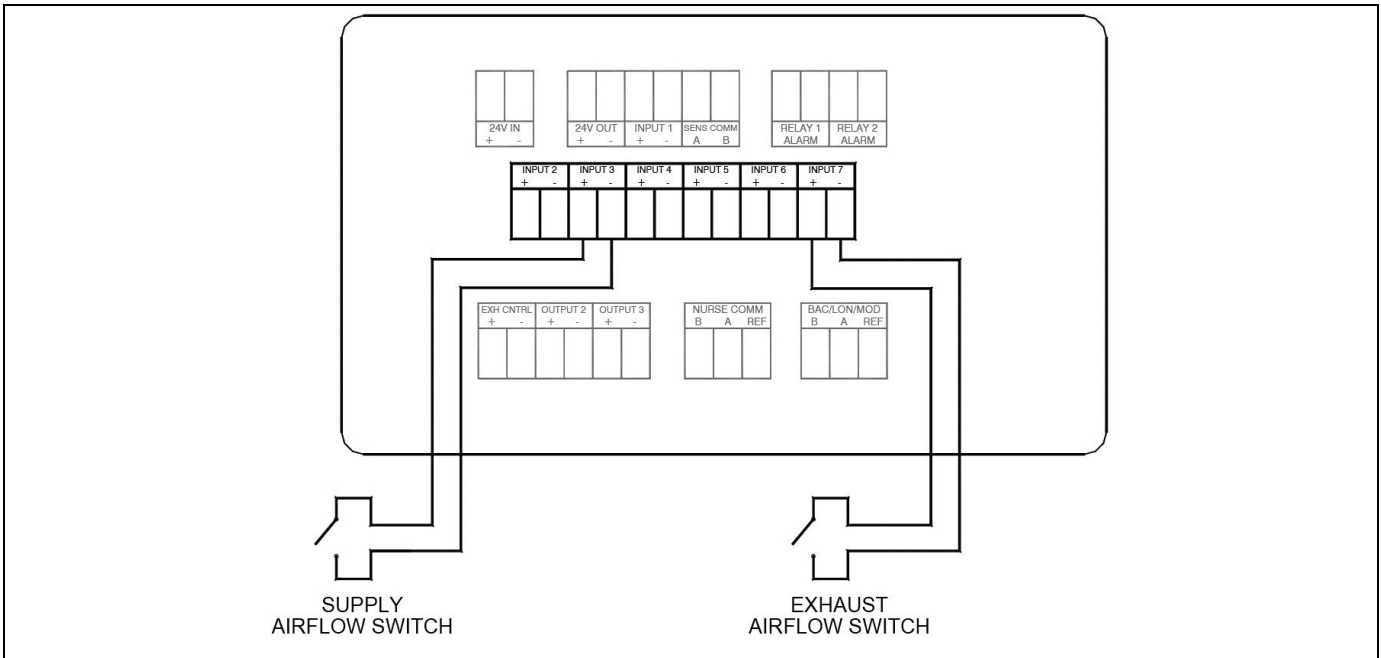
24V IN
+ -

24V OUT
+ -

INPUT 1
+ -

SENS COMM
A B

RELAY 1
ALARM

RELAY 2
ALARM

INPUT 2
+ -

INPUT 3
+ -

INPUT 4
+ -

INPUT 5
+ -

INPUT 6
+ -

INPUT 7
+ -

EXH CNTRL
+ -

OUTPUT 2
+ -

OUTPUT 3
+ -

NURSE COMM
B A REF

BAC/LON/MOD
B A REF

SUPPLY
AIRFLOW SWITCH

EXHAUST
AIRFLOW SWITCH